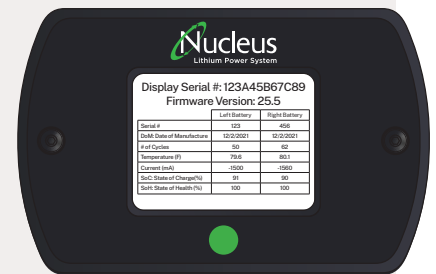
Nucleus
Lithium Power System

Display Serial #: 123A45B67C89
Firmware Version: 25.5

| | Left Battery | Right Battery |
|---|---|---|
| Serial # | 123 | 456 |
| DoM: Date of Manufacture | 12/2/2021 | 12/2/2021 |
| # of Cycles | 50 | 62 |
| Temperature (F) | 79.6 | 80.1 |
| Current (mA) | -1500 | -1560 |
| SoC: State of Charge(%) | 91 | 90 |
| SoH: State of Health (%) | 100 | 100 |